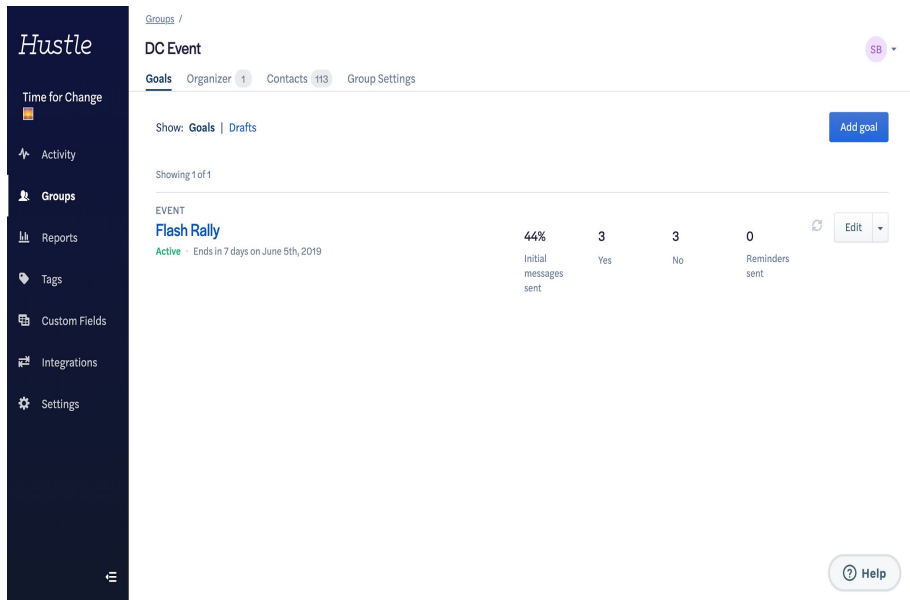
Hustle

Time for Change

Activity

Groups

Reports

Tags

Custom Fields

Integrations

Settings

Groups /

DC Event

SB

Goals Organizer 1 Contacts 113 Group Settings

Show: Goals | Drafts

Add goal

Showing 1 of 1

EVENT

Flash Rally

Active · Ends in 7 days on June 5th, 2019

44%
Initial messages sent

3
Yes

3
No

0
Reminders sent

Edit

Help